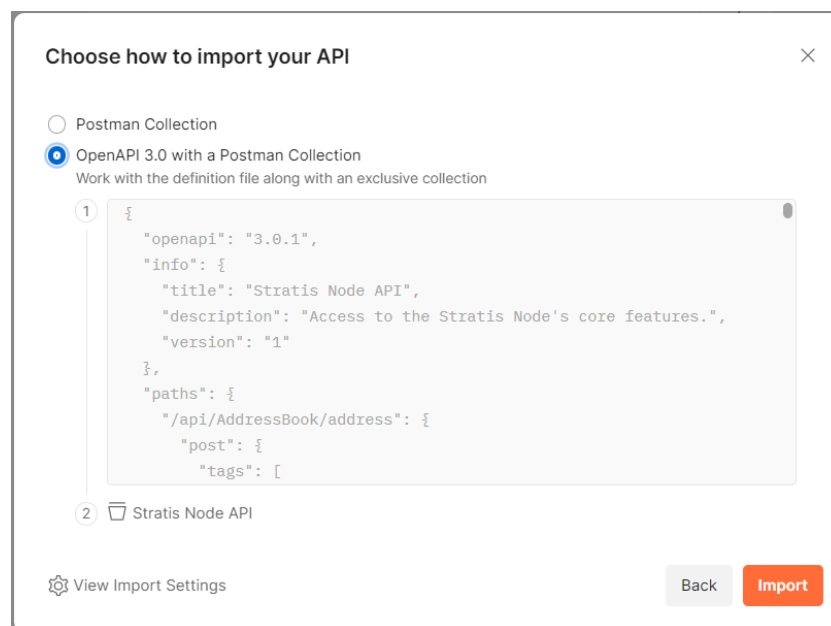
Choose how to import your API

Postman Collection

OpenAPI 3.0 with a Postman Collection
Work with the definition file along with an exclusive collection

1
```
{
  "openapi": "3.0.1",
  "info": {
    "title": "Stratis Node API",
    "description": "Access to the Stratis Node's core features.",
    "version": "1"
  },
  "paths": {
    "/api/AddressBook/address": {
      "post": {
        "tags": [
```

2 Stratis Node API

View Import Settings

Back Import